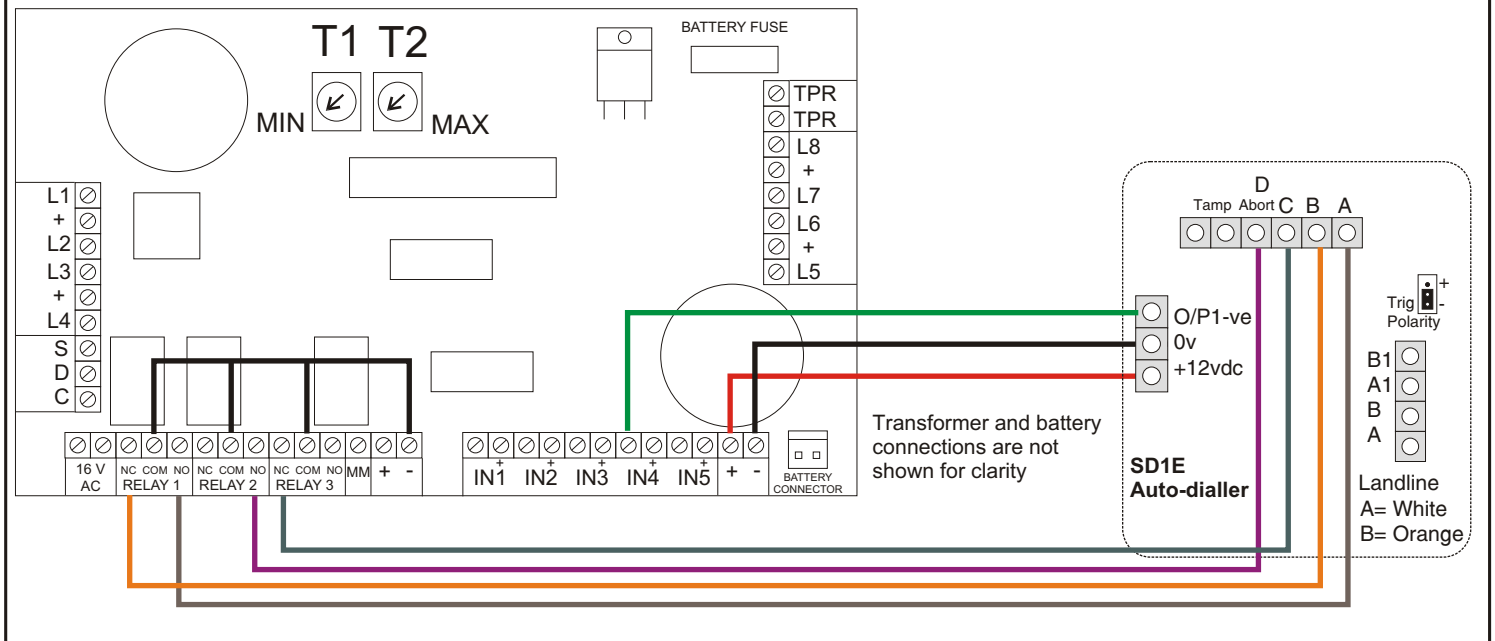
T1 T2
MIN MAX
BATTERY FUSE
TPR
TPR
L8
+
L7
L6
+
L5
L1
+
L2
L3
+
L4
S
D
C
16 V AC
NC COM NO RELAY 1
NC COM NO RELAY 2
NC COM NO RELAY 3
MM
+
-
IN1 IN2 IN3 IN4 IN5
+
-
BATTERY CONNECTOR
Transformer and battery connections are not shown for clarity
D
Tamp Abort C B A
O/P1-ve
0v
+12vdc
Trig Polarity
+
-
B1
A1
B
A
SD1E Auto-dialler
Landline
A= White
B= Orange